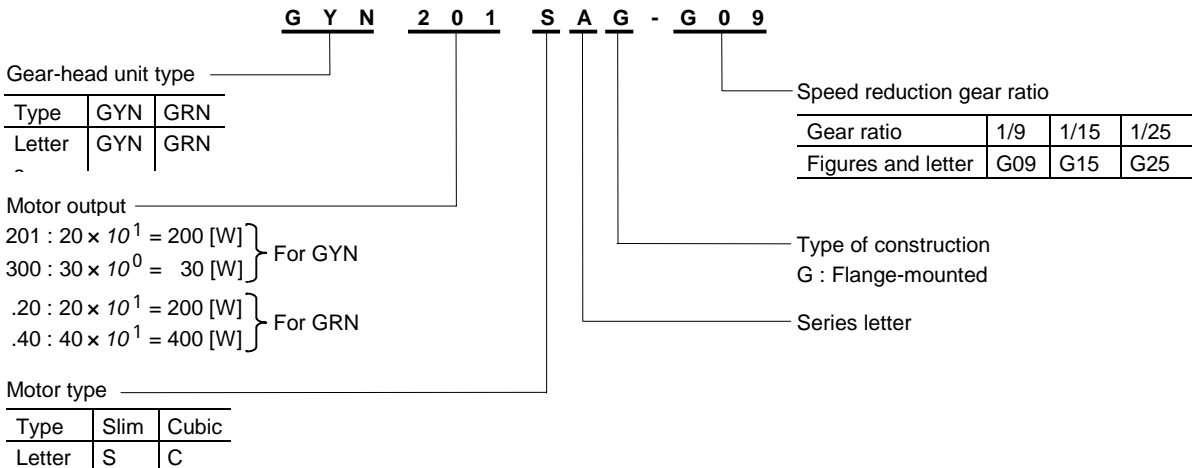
G Y N 2 0 1 S A G - G 0 9

Gear-head unit type

| Type | GYN | GRN |
|---|---|---|
| Letter | GYN | GRN |

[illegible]

Motor output

201 : $20 \times 10^1 = 200$ [W]
300 : $30 \times 10^0 = 30$ [W]
For GYN

.20 : $20 \times 10^1 = 200$ [W]
.40 : $40 \times 10^1 = 400$ [W]
For GRN

Motor type

| Type | Slim | Cubic |
|---|---|---|
| Letter | S | C |

Speed reduction gear ratio

| Gear ratio | 1/9 | 1/15 | 1/25 |
|---|---|---|---|
| Figures and letter | G09 | G15 | G25 |

Type of construction
G : Flange-mounted

Series letter